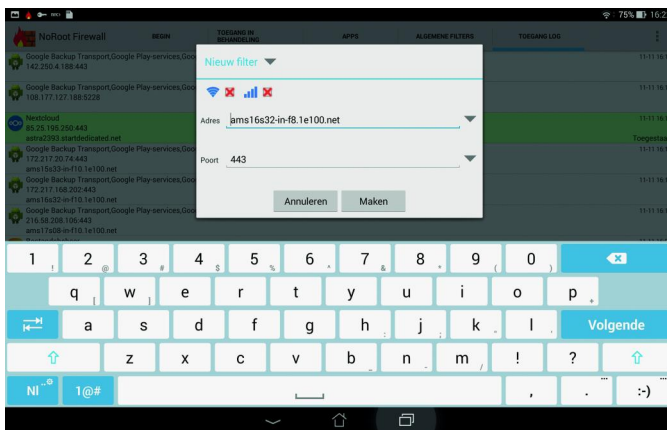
75% 16:2

NoRoot Firewall BEGIN TOEGANG IN BEHANDELING APPS ALGEMENE FILTERS TOEGANG LOG

Google Backup Transport,Google Play-services,Goo
142.250.4.188:443
11-11 16

Google Backup Transport,Google Play-services,Goo
108.177.127.188:5228
11-11 16

Nextcloud
85.25.195.250:443
astra2393.startdedicated.net
11-11 16
Toegestaa

Google Backup Transport,Google Play-services,Goo
172.217.20.74:443
ams15s33-in-f10.1e100.net
11-11 16

Google Backup Transport,Google Play-services,Goo
172.217.168.202:443
ams16s32-in-f10.1e100.net
11-11 16

Google Backup Transport,Google Play-services,Goo
216.58.208.106:443
ams17s08-in-f10.1e100.net
11-11 16

Nieuw filter

Adres ams16s32-in-f8.1e100.net

Poort 443

Annuleren Maken

1 ! 2 @ 3 # 4 $ 5 % 6 ^ 7 & 8 * 9 ( 0 )
q [ w ] e r t y u i o p +
a s d f g h : j ; k " l ' Volgende
z x c v b - n m / ! ?
Nl 1@# , . :-)